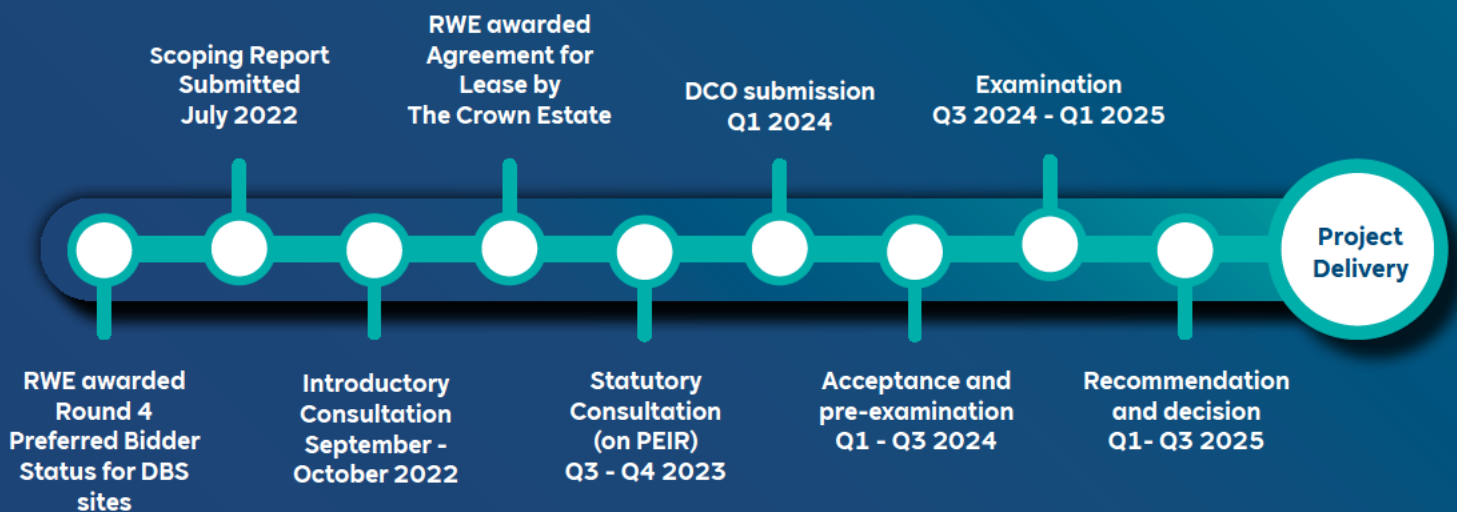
RWE awarded Round 4 Preferred Bidder Status for DBS sites

Scoping Report Submitted July 2022

Introductory Consultation September - October 2022

RWE awarded Agreement for Lease by The Crown Estate

Statutory Consultation (on PEIR) Q3 - Q4 2023

DCO submission Q1 2024

Acceptance and pre-examination Q1 - Q3 2024

Examination Q3 2024 - Q1 2025

Recommendation and decision Q1- Q3 2025

Project Delivery